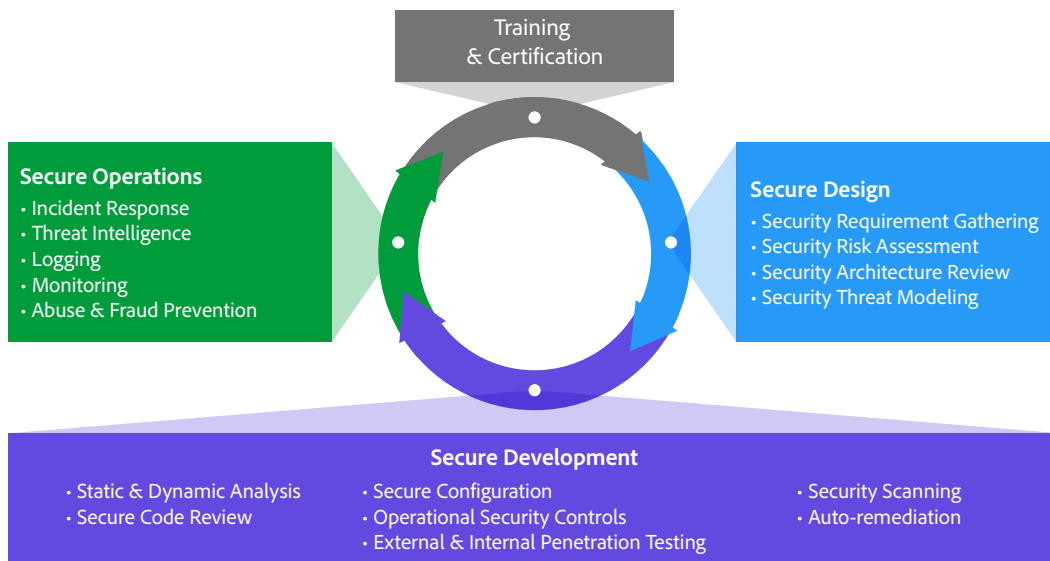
Training & Certification

Secure Operations
• Incident Response
• Threat Intelligence
• Logging
• Monitoring
• Abuse & Fraud Prevention

Secure Design
• Security Requirement Gathering
• Security Risk Assessment
• Security Architecture Review
• Security Threat Modeling

Secure Development
• Static & Dynamic Analysis
• Secure Code Review
• Secure Configuration
• Operational Security Controls
• External & Internal Penetration Testing
• Security Scanning
• Auto-remediation